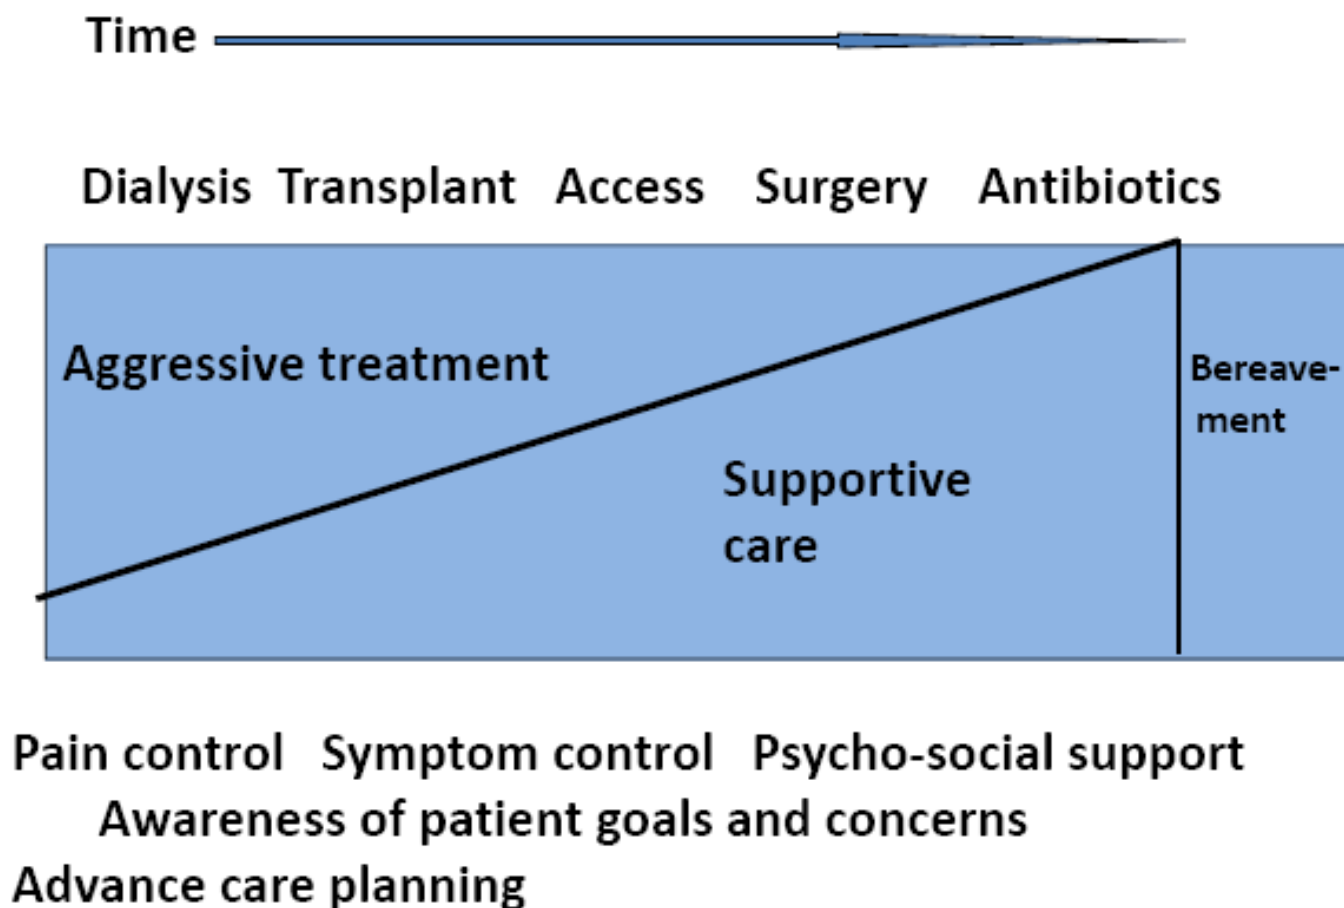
Time

Dialysis Transplant Access Surgery Antibiotics

Aggressive treatment

Supportive care

Bereavement

Pain control Symptom control Psycho-social support
Awareness of patient goals and concerns
Advance care planning